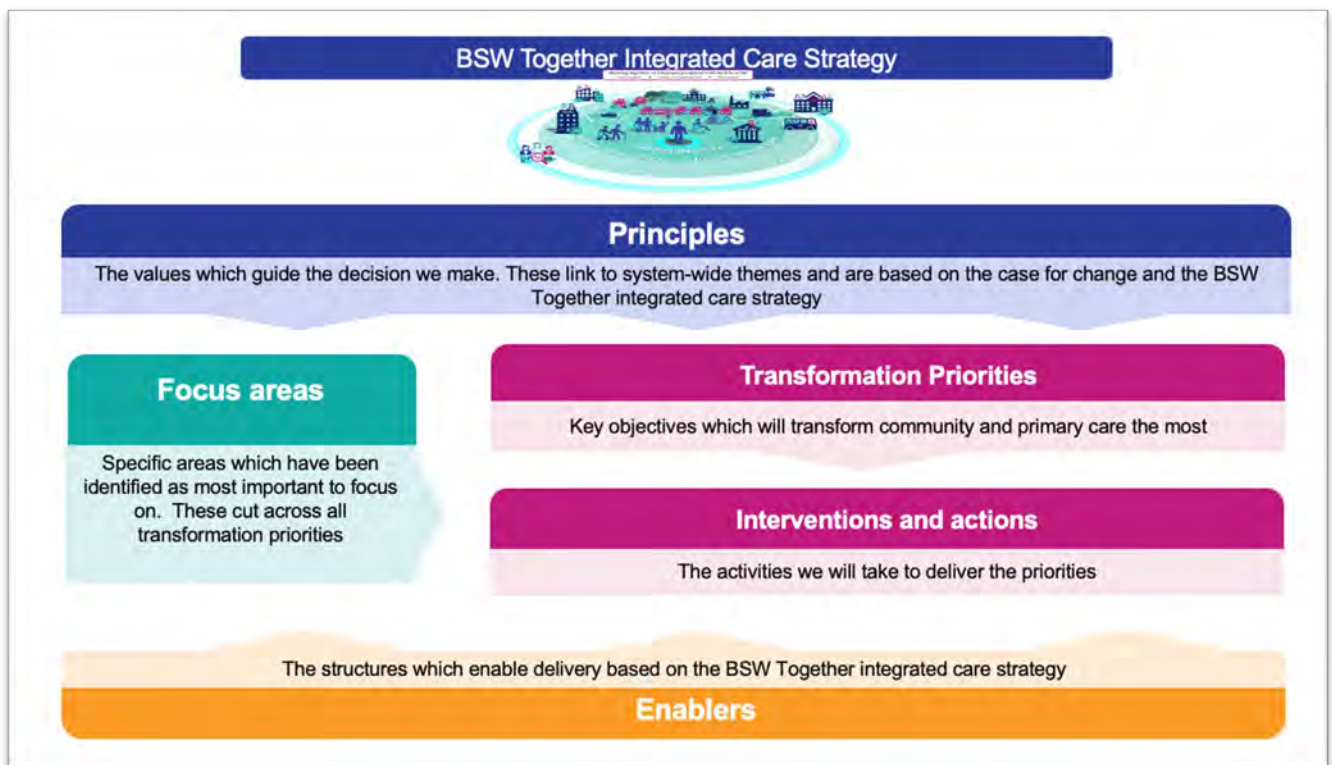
BSW Together Integrated Care Strategy

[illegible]

Principles

The values which guide the decision we make. These link to system-wide themes and are based on the case for change and the BSW Together integrated care strategy

Focus areas

Specific areas which have been identified as most important to focus on. These cut across all transformation priorities

Transformation Priorities

Key objectives which will transform community and primary care the most

Interventions and actions

The activities we will take to deliver the priorities

The structures which enable delivery based on the BSW Together integrated care strategy

Enablers